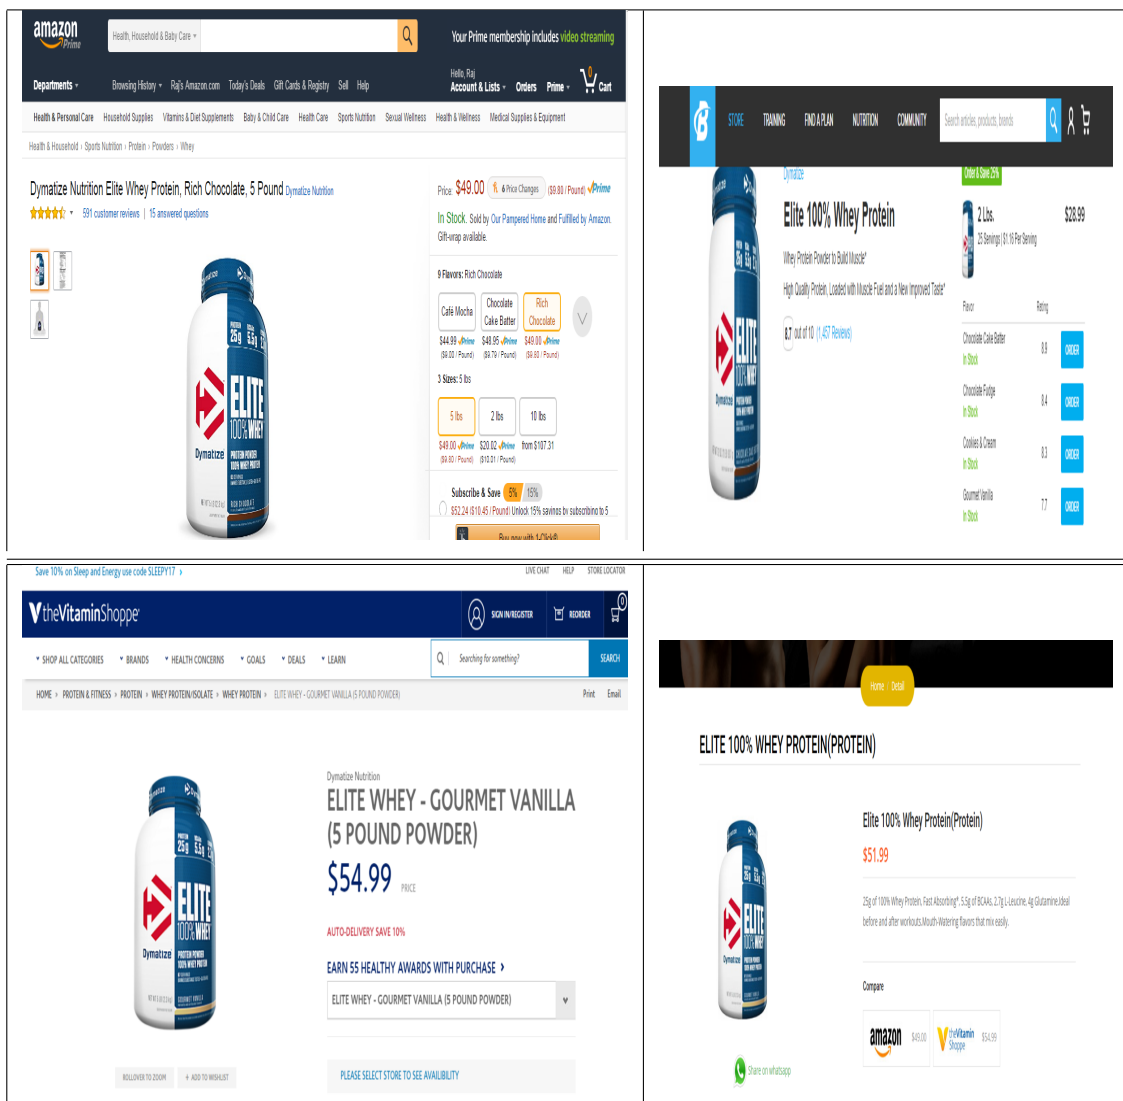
amazon Prime

Health, Household & Baby Care

Your Prime membership includes video streaming

Departments

Browsing History | Raj's Amazon.com | Today's Deals | Gift Cards & Registry | Sell | Help

Hello, Raj Account & Lists | Orders | Prime | Cart

Health & Personal Care | Household Supplies | Vitamins & Diet Supplements | Baby & Child Care | Health Care | Sports Nutrition | Sexual Wellness | Health & Wellness | Medical Supplies & Equipment

Health & Household › Sports Nutrition › Protein › Powders › Whey

Dymatize Nutrition Elite Whey Protein, Rich Chocolate, 5 Pound Dymatize Nutrition

591 customer reviews | 15 answered questions

Price: $49.00 6 Price Changes ($9.80 / Pound) Prime

In Stock. Sold by Our Pampered Home and Fulfilled by Amazon.

Gift-wrap available.

9 Flavors: Rich Chocolate

Café Mocha | Chocolate Cake Batter | Rich Chocolate

$44.99 Prime ($9.00 / Pound) | $48.95 Prime ($9.79 / Pound) | $49.00 Prime ($9.80 / Pound)

3 Sizes: 5 lbs

5 lbs | 2 lbs | 10 lbs

$49.00 Prime ($9.80 / Pound) | $20.02 Prime ($10.01 / Pound) | from $107.31

Subscribe & Save 5% 15%

$52.24 ($10.45 / Pound) Unlock 15% savings by subscribing to 5

Buy now with 1-Click®

STORE | TRAINING | FIND A PLAN | NUTRITION | COMMUNITY

Search articles, products, brands

Dymatize

Order & Save 25%

Elite 100% Whey Protein

Whey Protein Powder to Build Muscle*

High Quality Protein, Loaded with Muscle Fuel and a New Improved Taste*

8.7 out of 10 (1,457 Reviews)

2 Lbs. $28.99

25 Servings | $1.16 Per Serving

Flavor | Rating

Chocolate Cake Batter In Stock 8.9 ORDER

Chocolate Fudge In Stock 8.4 ORDER

Cookies & Cream In Stock 8.3 ORDER

Gourmet Vanilla In Stock 7.7 ORDER

Save 10% on Sleep and Energy use code SLEEPY17 ›

LIVE CHAT | HELP | STORE LOCATOR

theVitaminShoppe

SIGN IN/REGISTER | REORDER

SHOP ALL CATEGORIES | BRANDS | HEALTH CONCERNS | GOALS | DEALS | LEARN

Searching for something? SEARCH

HOME › PROTEIN & FITNESS › PROTEIN › WHEY PROTEIN/ISOLATE › WHEY PROTEIN › ELITE WHEY - GOURMET VANILLA (5 POUND POWDER)

Print | Email

Dymatize Nutrition

ELITE WHEY - GOURMET VANILLA (5 POUND POWDER)

$54.99 PRICE

AUTO-DELIVERY SAVE 10%

EARN 55 HEALTHY AWARDS WITH PURCHASE ›

ELITE WHEY - GOURMET VANILLA (5 POUND POWDER)

ROLLOVER TO ZOOM | + ADD TO WISHLIST

PLEASE SELECT STORE TO SEE AVAILIBILITY

Home / Detail

ELITE 100% WHEY PROTEIN(PROTEIN)

Elite 100% Whey Protein(Protein)

$51.99

25g of 100% Whey Protein, Fast Absorbing*, 5.5g of BCAAs, 2.7g L-Leucine, 4g Glutamine,Ideal before and after workouts,Mouth-Watering flavors that mix easily.

Compare

amazon $49.00 | theVitamin Shoppe $54.99

Share on whatsapp